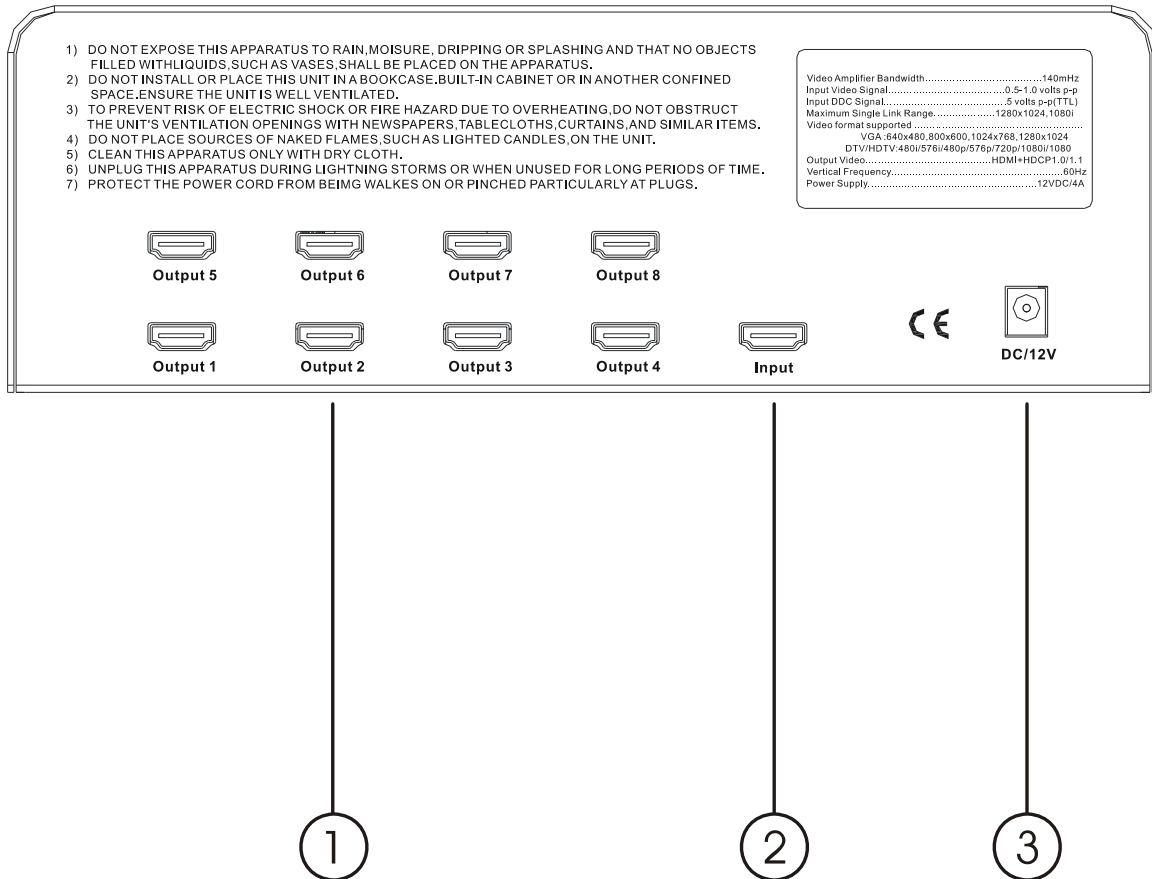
1) DO NOT EXPOSE THIS APPARATUS TO RAIN,MOISURE, DRIPPING OR SPLASHING AND THAT NO OBJECTS FILLED WITHLIQUIDS,SUCH AS VASES,SHALL BE PLACED ON THE APPARATUS.
2) DO NOT INSTALL OR PLACE THIS UNIT IN A BOOKCASE.BUILT-IN CABINET OR IN ANOTHER CONFINED SPACE.ENSURE THE UNIT IS WELL VENTILATED.
3) TO PREVENT RISK OF ELECTRIC SHOCK OR FIRE HAZARD DUE TO OVERHEATING,DO NOT OBSTRUCT THE UNIT'S VENTILATION OPENINGS WITH NEWSPAPERS,TABLECLOTHS,CURTAINS,AND SIMILAR ITEMS.
4) DO NOT PLACE SOURCES OF NAKED FLAMES,SUCH AS LIGHTED CANDLES,ON THE UNIT.
5) CLEAN THIS APPARATUS ONLY WITH DRY CLOTH.
6) UNPLUG THIS APPARATUS DURING LIGHTNING STORMS OR WHEN UNUSED FOR LONG PERIODS OF TIME.
7) PROTECT THE POWER CORD FROM BEIMG WALKES ON OR PINCHED PARTICULARLY AT PLUGS.

Video Amplifier Bandwidth........................................140mHz
Input Video Signal......................................0.5-1.0 volts p-p
Input DDC Signal.........................................5 volts p-p(TTL)
Maximum Single Link Range....................1280x1024,1080i
Video format supported ...........................................................
VGA :640x480,800x600,1024x768,1280x1024
DTV/HDTV:480i/576i/480p/576p/720p/1080i/1080
Output Video...........................................HDMI+HDCP1.0/1.1
Vertical Frequency.........................................................60Hz
Power Supply..........................................................12VDC/4A

Output 5
Output 6
Output 7
Output 8
Output 1
Output 2
Output 3
Output 4
Input
CE
DC/12V

1
2
3